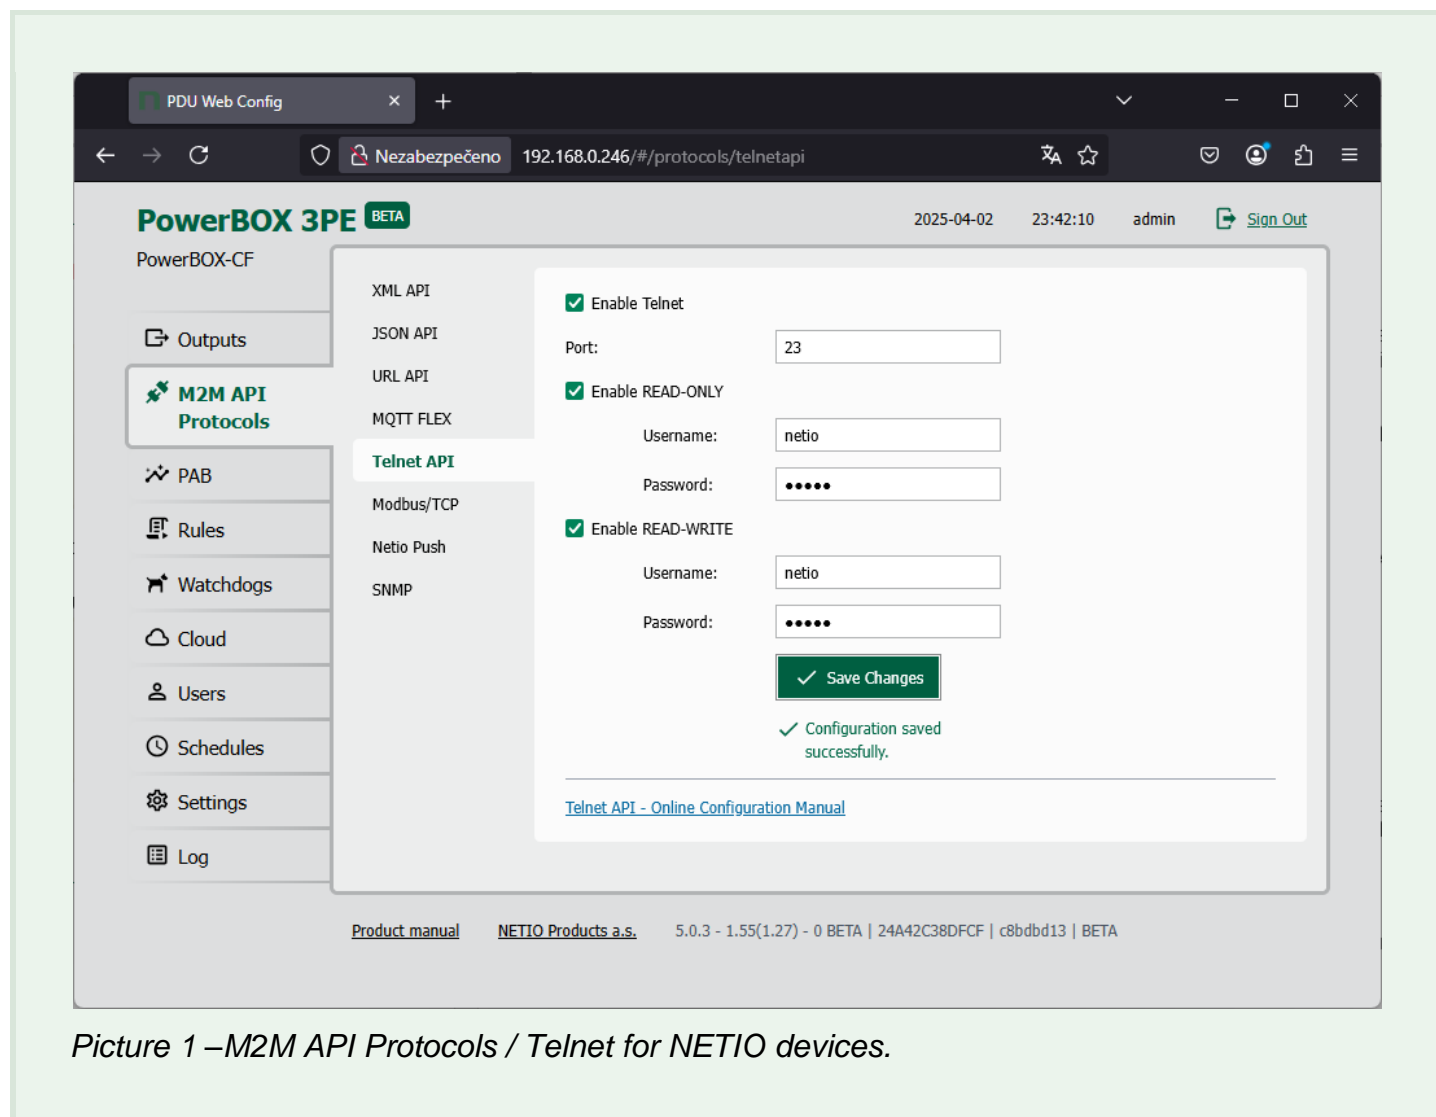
PDU Web Config ×

Nezabezpečeno 192.168.0.246/#/protocols/telnetapi

PowerBOX 3PE BETA
PowerBOX-CF

2025-04-02 23:42:10 admin Sign Out

Outputs
M2M API Protocols
PAB
Rules
Watchdogs
Cloud
Users
Schedules
Settings
Log

XML API
JSON API
URL API
MQTT FLEX
Telnet API
Modbus/TCP
Netio Push
SNMP

Enable Telnet
Port: 23
Enable READ-ONLY
Username: netio
Password: •••••
Enable READ-WRITE
Username: netio
Password: •••••
Save Changes
Configuration saved successfully.

Telnet API - Online Configuration Manual

Product manual NETIO Products a.s. 5.0.3 - 1.55(1.27) - 0 BETA | 24A42C38DFCF | c8bdbd13 | BETA

Picture 1 –M2M API Protocols / Telnet for NETIO devices.